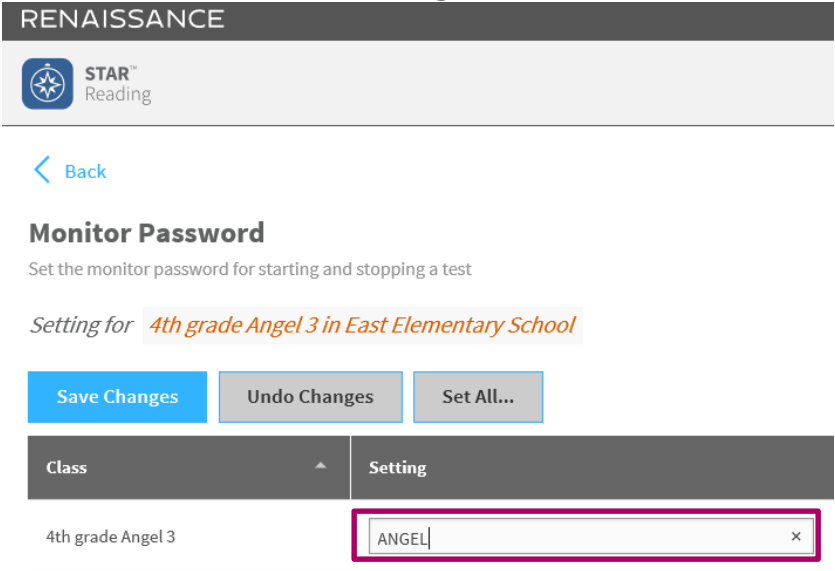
RENAISSANCE

STAR™ Reading

Back

Monitor Password

Set the monitor password for starting and stopping a test

Setting for 4th grade Angel 3 in East Elementary School

Save Changes | Undo Changes | Set All...

| Class | Setting |
|---|---|
| 4th grade Angel 3 | ANGEL × |